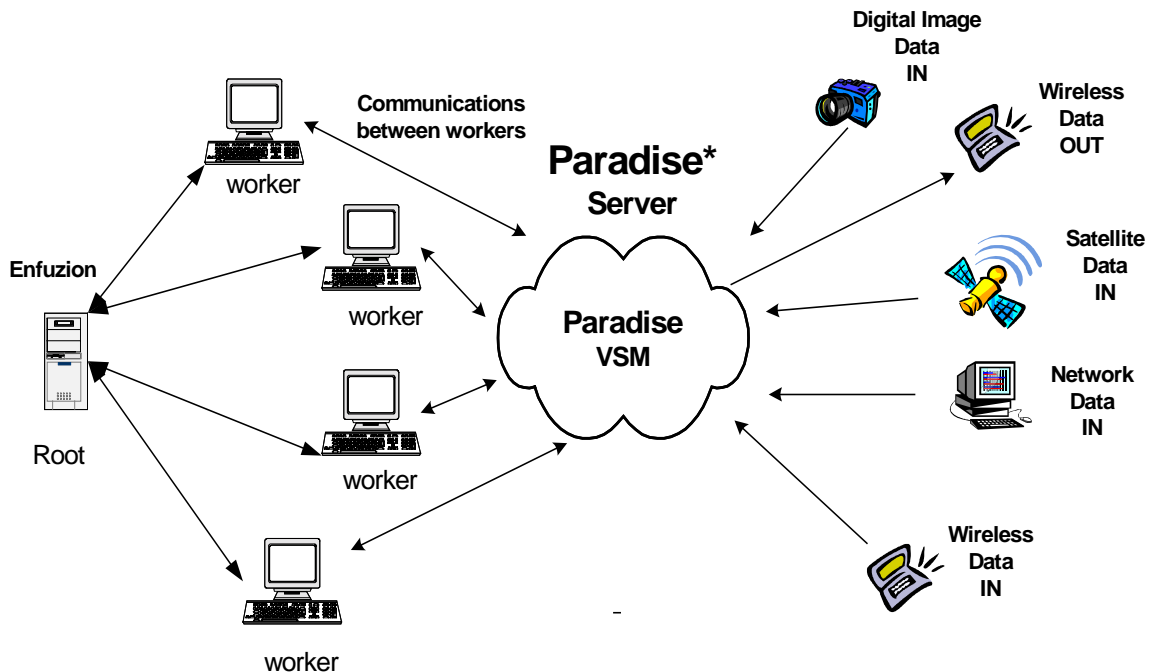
Digital Image Data IN

Communications between workers

Wireless Data OUT

Paradise* Server

worker

worker

Enfuzion

Satellite Data IN

Paradise VSM

Network Data IN

Root

worker

Wireless Data IN

worker